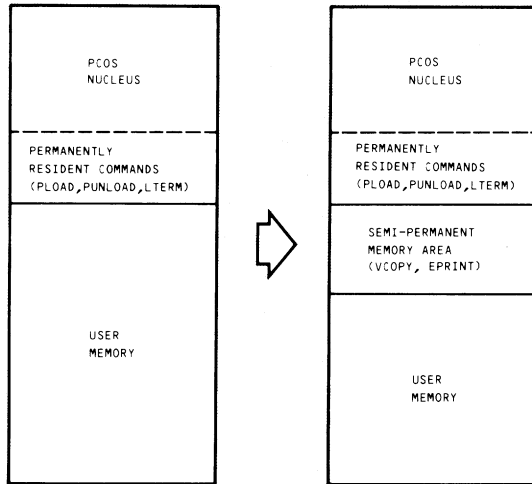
PCOS NUCLEUS

PERMANENTLY RESIDENT COMMANDS (PLOAD,PUNLOAD,LTERM)

USER MEMORY

PCOS NUCLEUS

PERMANENTLY RESIDENT COMMANDS (PLOAD,PUNLOAD,LTERM)

SEMI-PERMANENT MEMORY AREA (VCOPY, EPRINT)

USER MEMORY